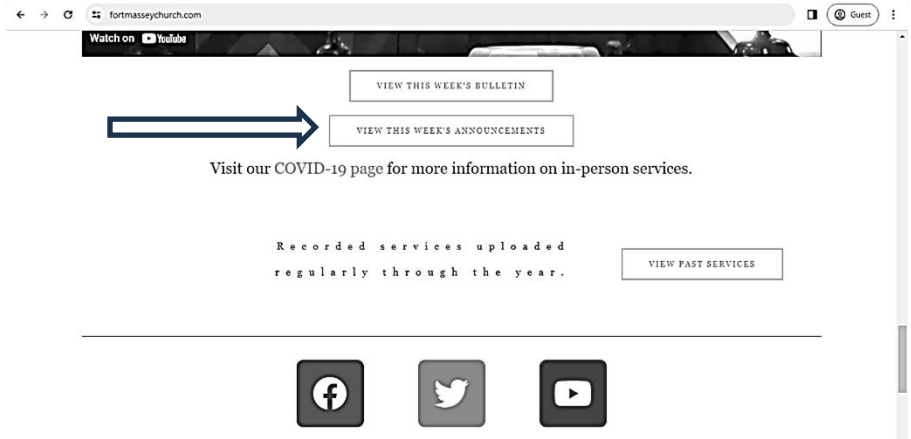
fortmasseychurch.com

Guest

Watch on YouTube

VIEW THIS WEEK'S BULLETIN

VIEW THIS WEEK'S ANNOUNCEMENTS

Visit our COVID-19 page for more information on in-person services.

Recorded services uploaded regularly through the year.

VIEW PAST SERVICES